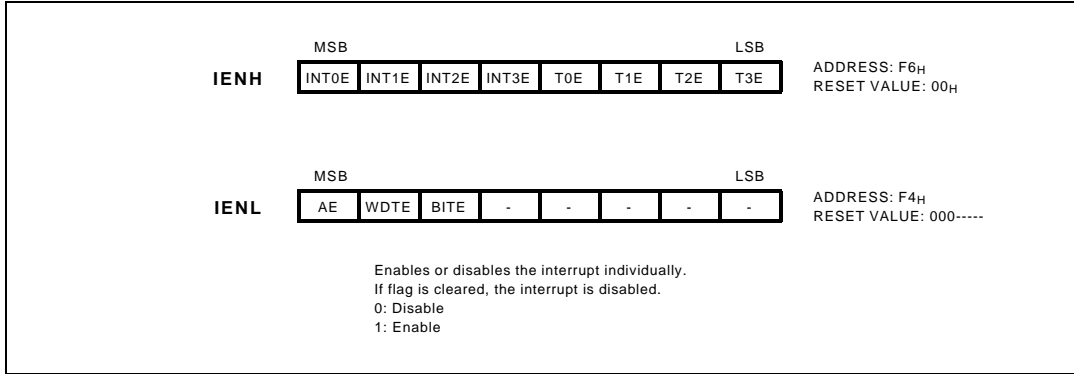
MSB LSB

IENH

| INT0E | INT1E | INT2E | INT3E | T0E | T1E | T2E | T3E |
|---|---|---|---|---|---|---|---|

ADDRESS: $F6_H$
RESET VALUE: $00_H$

MSB LSB

IENL

| AE | WDTE | BITE | - | - | - | - | - |
|---|---|---|---|---|---|---|---|

ADDRESS: $F4_H$
RESET VALUE: 000-----

Enables or disables the interrupt individually.
If flag is cleared, the interrupt is disabled.
0: Disable
1: Enable